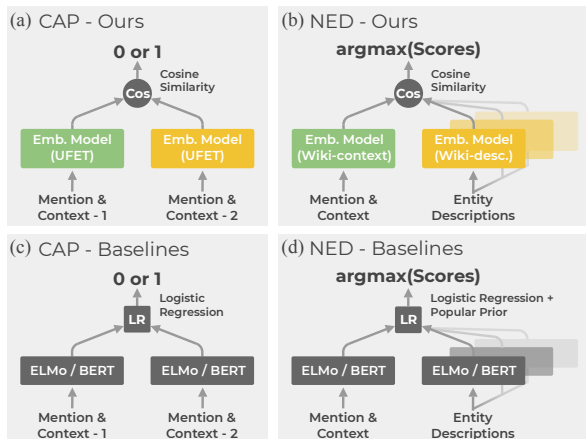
(a) CAP - Ours

0 or 1

Cos

Cosine Similarity

Emb. Model (UFET)

Emb. Model (UFET)

Mention & Context - 1

Mention & Context - 2

(b) NED - Ours

argmax(Scores)

Cos

Cosine Similarity

Emb. Model (Wiki-context)

Emb. Model (Wiki-desc.)

Mention & Context

Entity Descriptions

(c) CAP - Baselines

0 or 1

LR

Logistic Regression

ELMo / BERT

ELMo / BERT

Mention & Context - 1

Mention & Context - 2

(d) NED - Baselines

argmax(Scores)

LR

Logistic Regression + Popular Prior

ELMo / BERT

ELMo / BERT

Mention & Context

Entity Descriptions